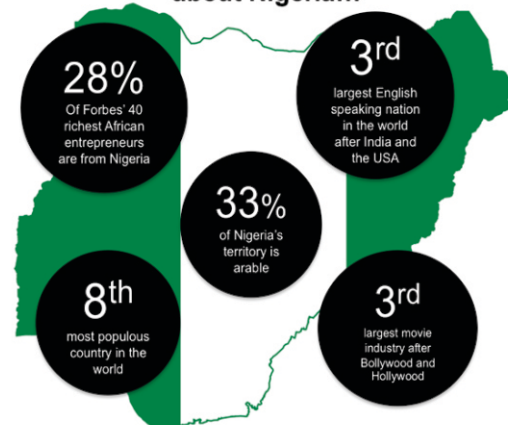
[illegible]

28%
Of Forbes' 40 richest African entrepreneurs are from Nigeria

3rd
largest English speaking nation in the world after India and the USA

33%
of Nigeria's territory is arable

8th
most populous country in the world

3rd
largest movie industry after Bollywood and Hollywood